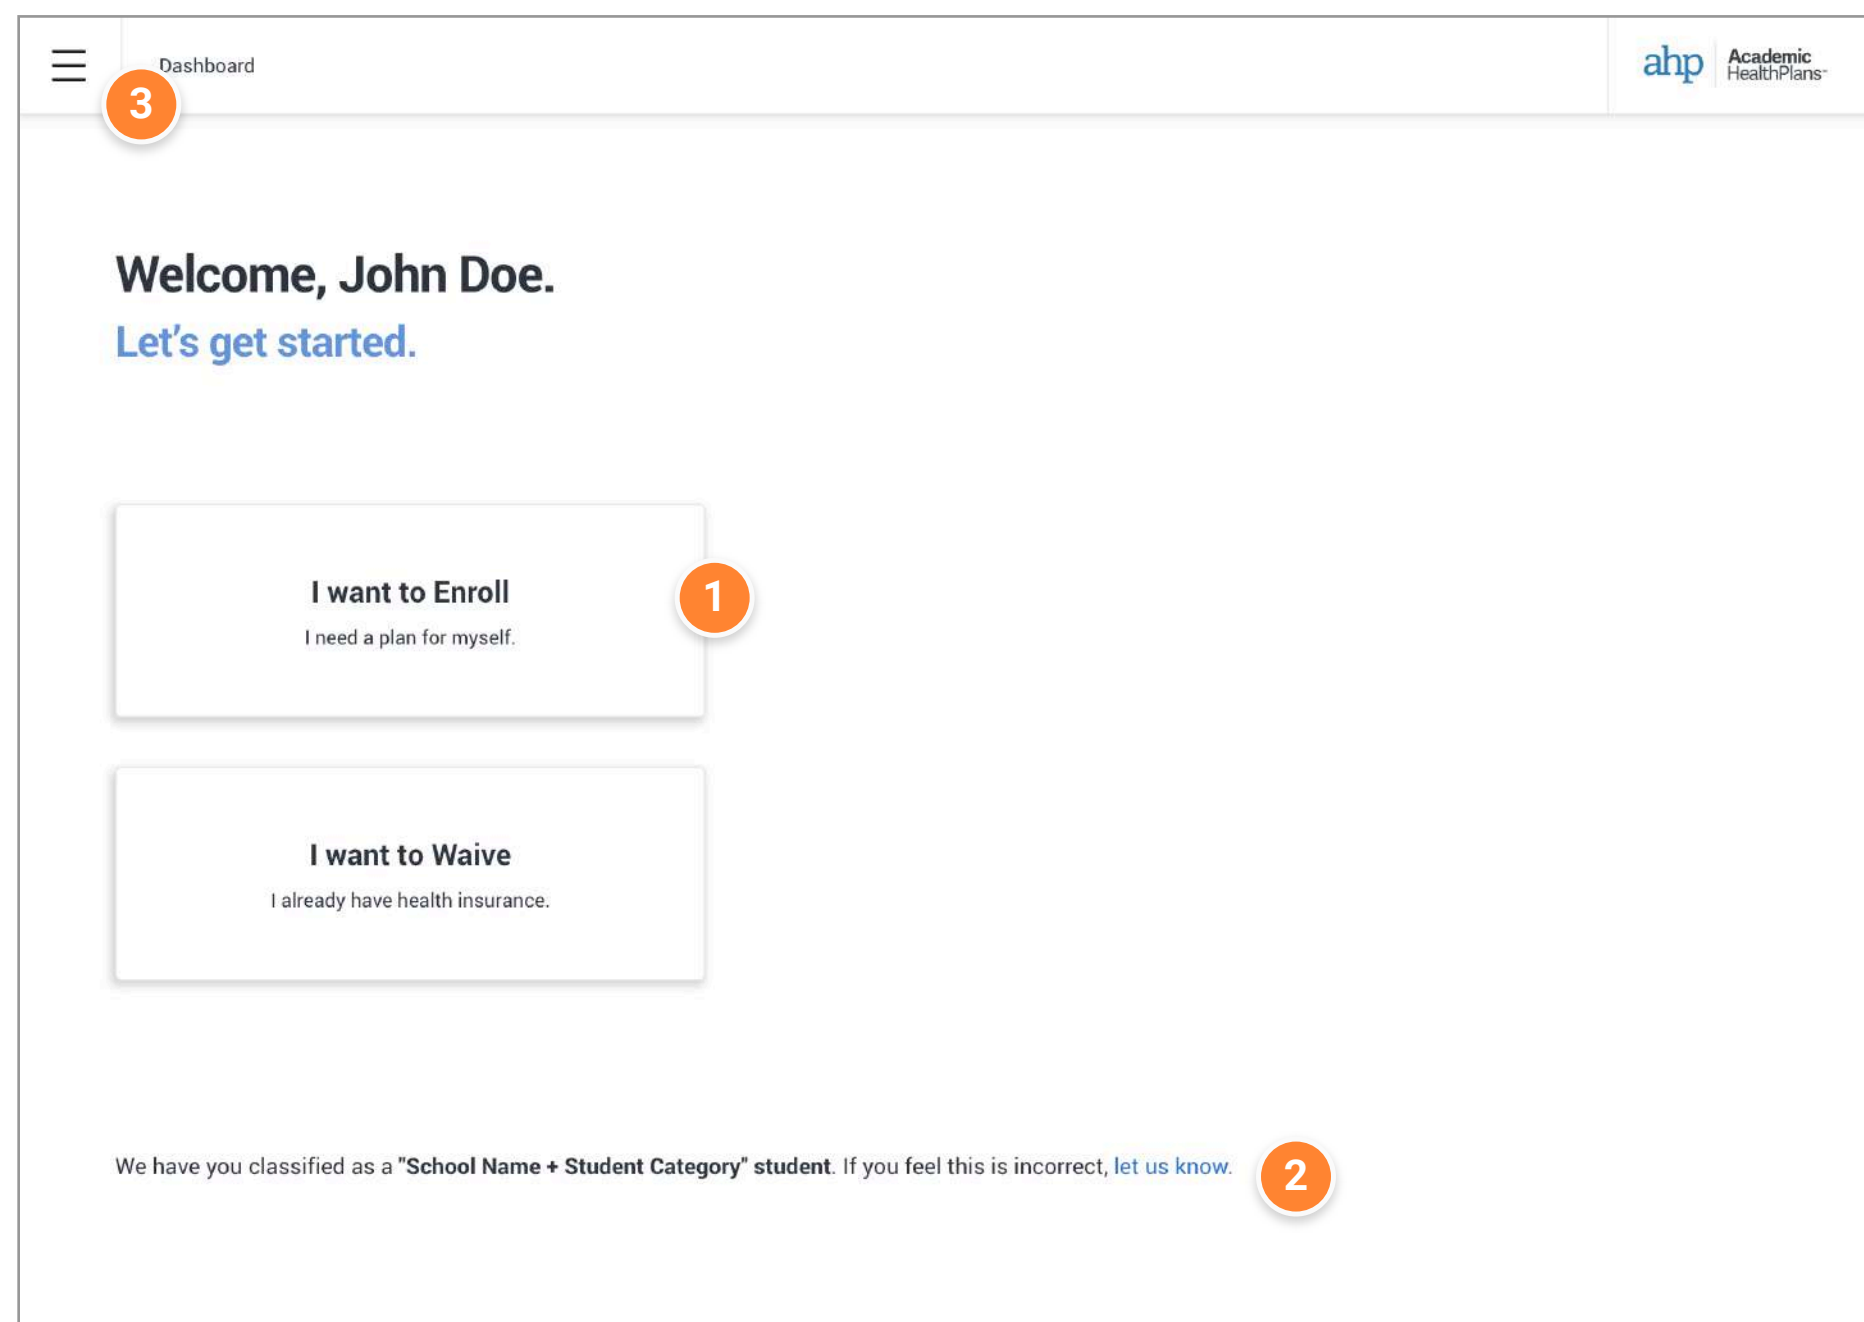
Dashboard

3

ahp Academic HealthPlans

Welcome, John Doe.

Let's get started.

I want to Enroll

I need a plan for myself.

1

I want to Waive

I already have health insurance.

We have you classified as a **"School Name + Student Category" student**. If you feel this is incorrect, let us know.

2